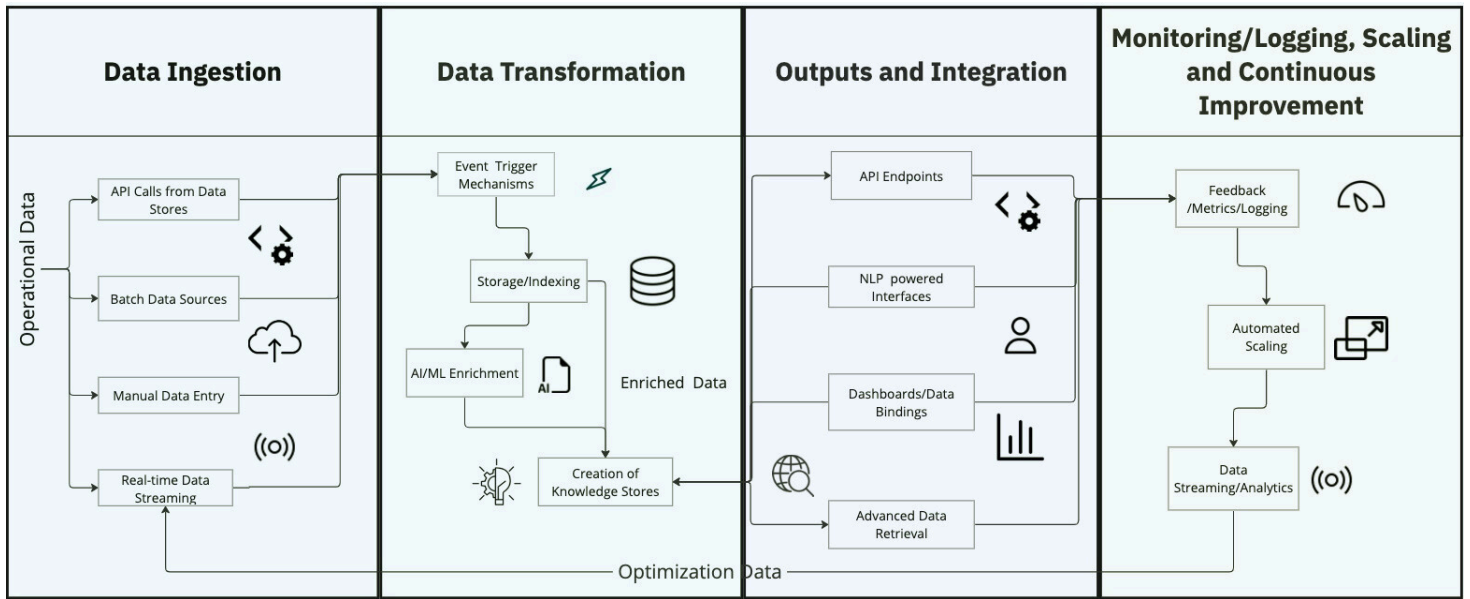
Data Ingestion

Data Transformation

Outputs and Integration

Monitoring/Logging, Scaling and Continuous Improvement

Operational Data

API Calls from Data Stores

Batch Data Sources

Manual Data Entry

Real-time Data Streaming

Event Trigger Mechanisms

Storage/Indexing

AI/ML Enrichment

AI

Enriched Data

Creation of Knowledge Stores

API Endpoints

NLP powered Interfaces

Dashboards/Data Bindings

Advanced Data Retrieval

Feedback /Metrics/Logging

Automated Scaling

Data Streaming/Analytics

Optimization Data